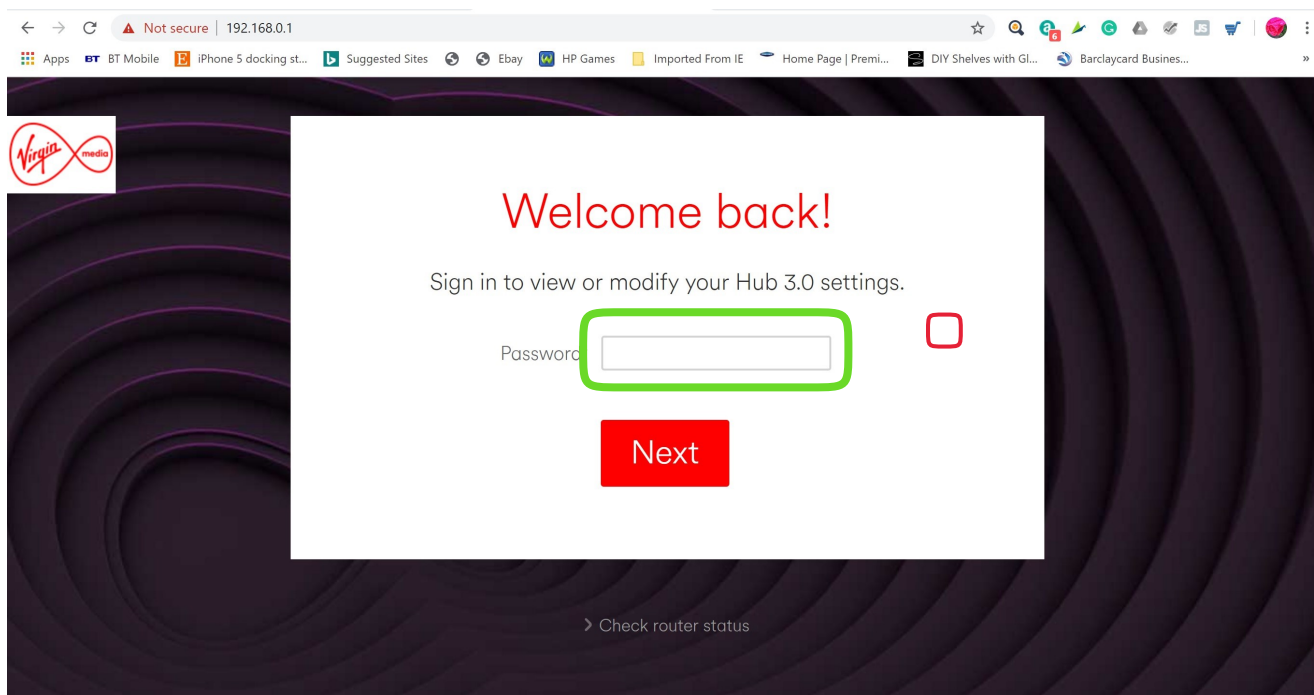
Not secure | 192.168.0.1

Apps BT Mobile iPhone 5 docking st... Suggested Sites Ebay HP Games Imported From IE Home Page | Premi... DIY Shelves with Gl... Barclaycard Busines...

Virgin media

Welcome back!

Sign in to view or modify your Hub 3.0 settings.

Password

Next

> Check router status